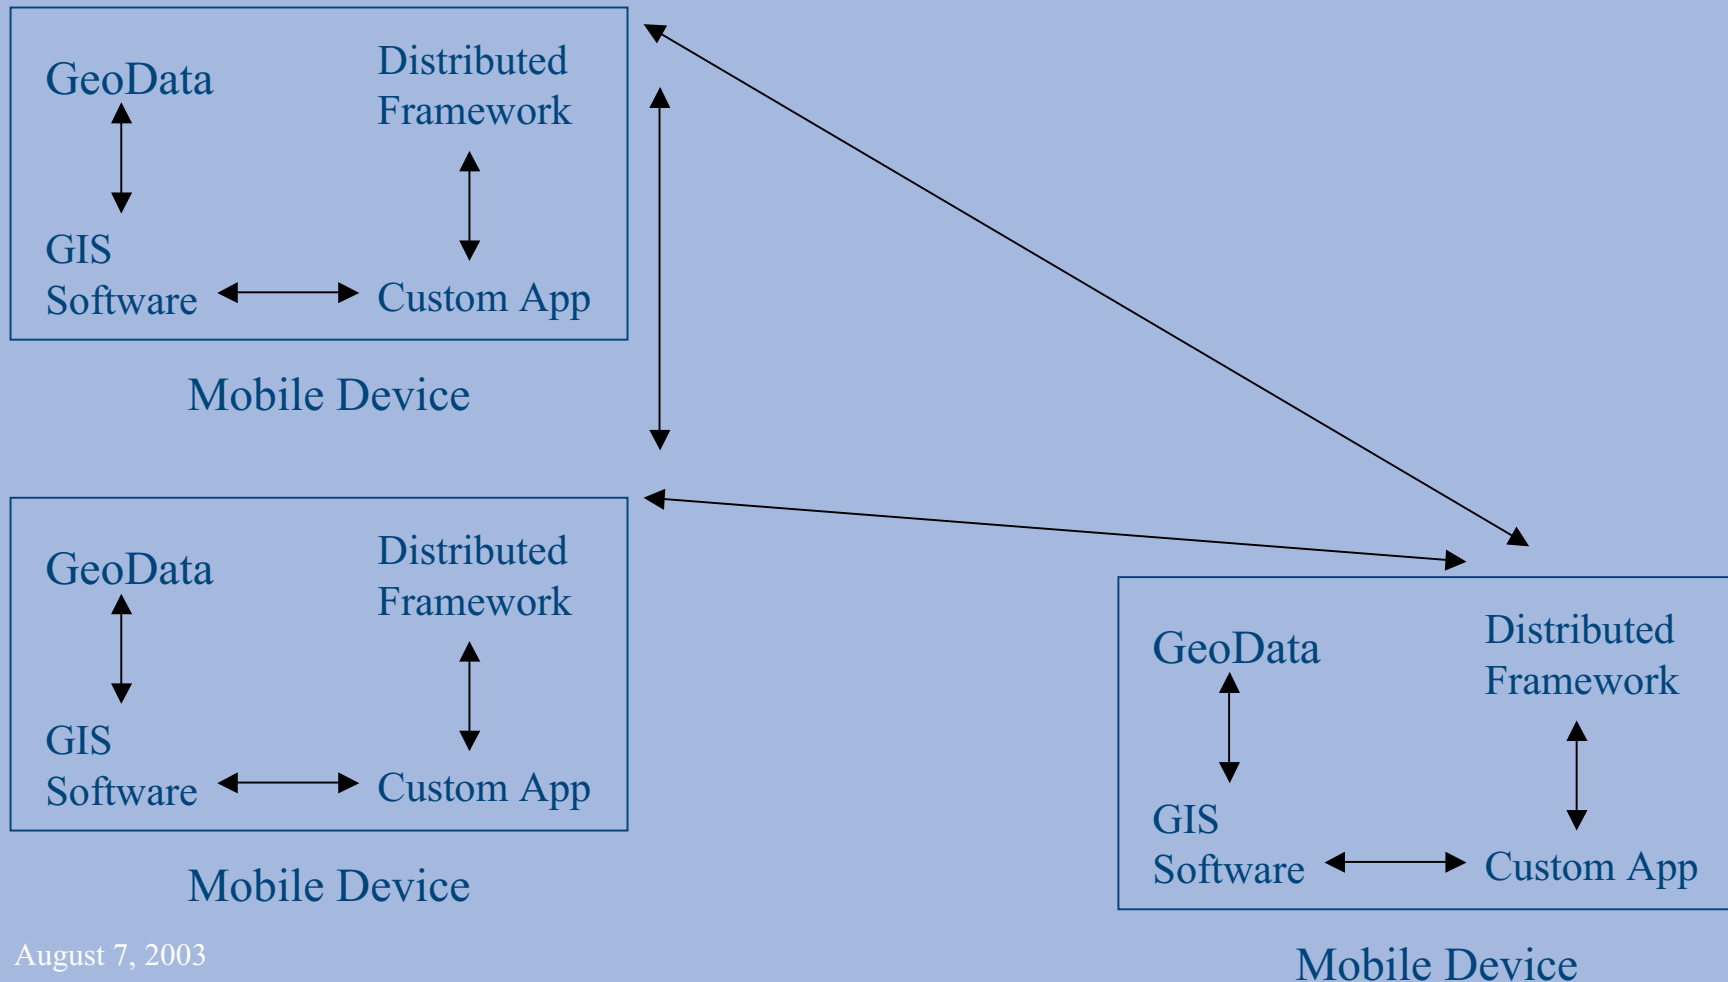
GeoData

Distributed Framework

GIS Software

Custom App

Mobile Device

GeoData

Distributed Framework

GIS Software

Custom App

Mobile Device

GeoData

Distributed Framework

GIS Software

Custom App

Mobile Device

August 7, 2003